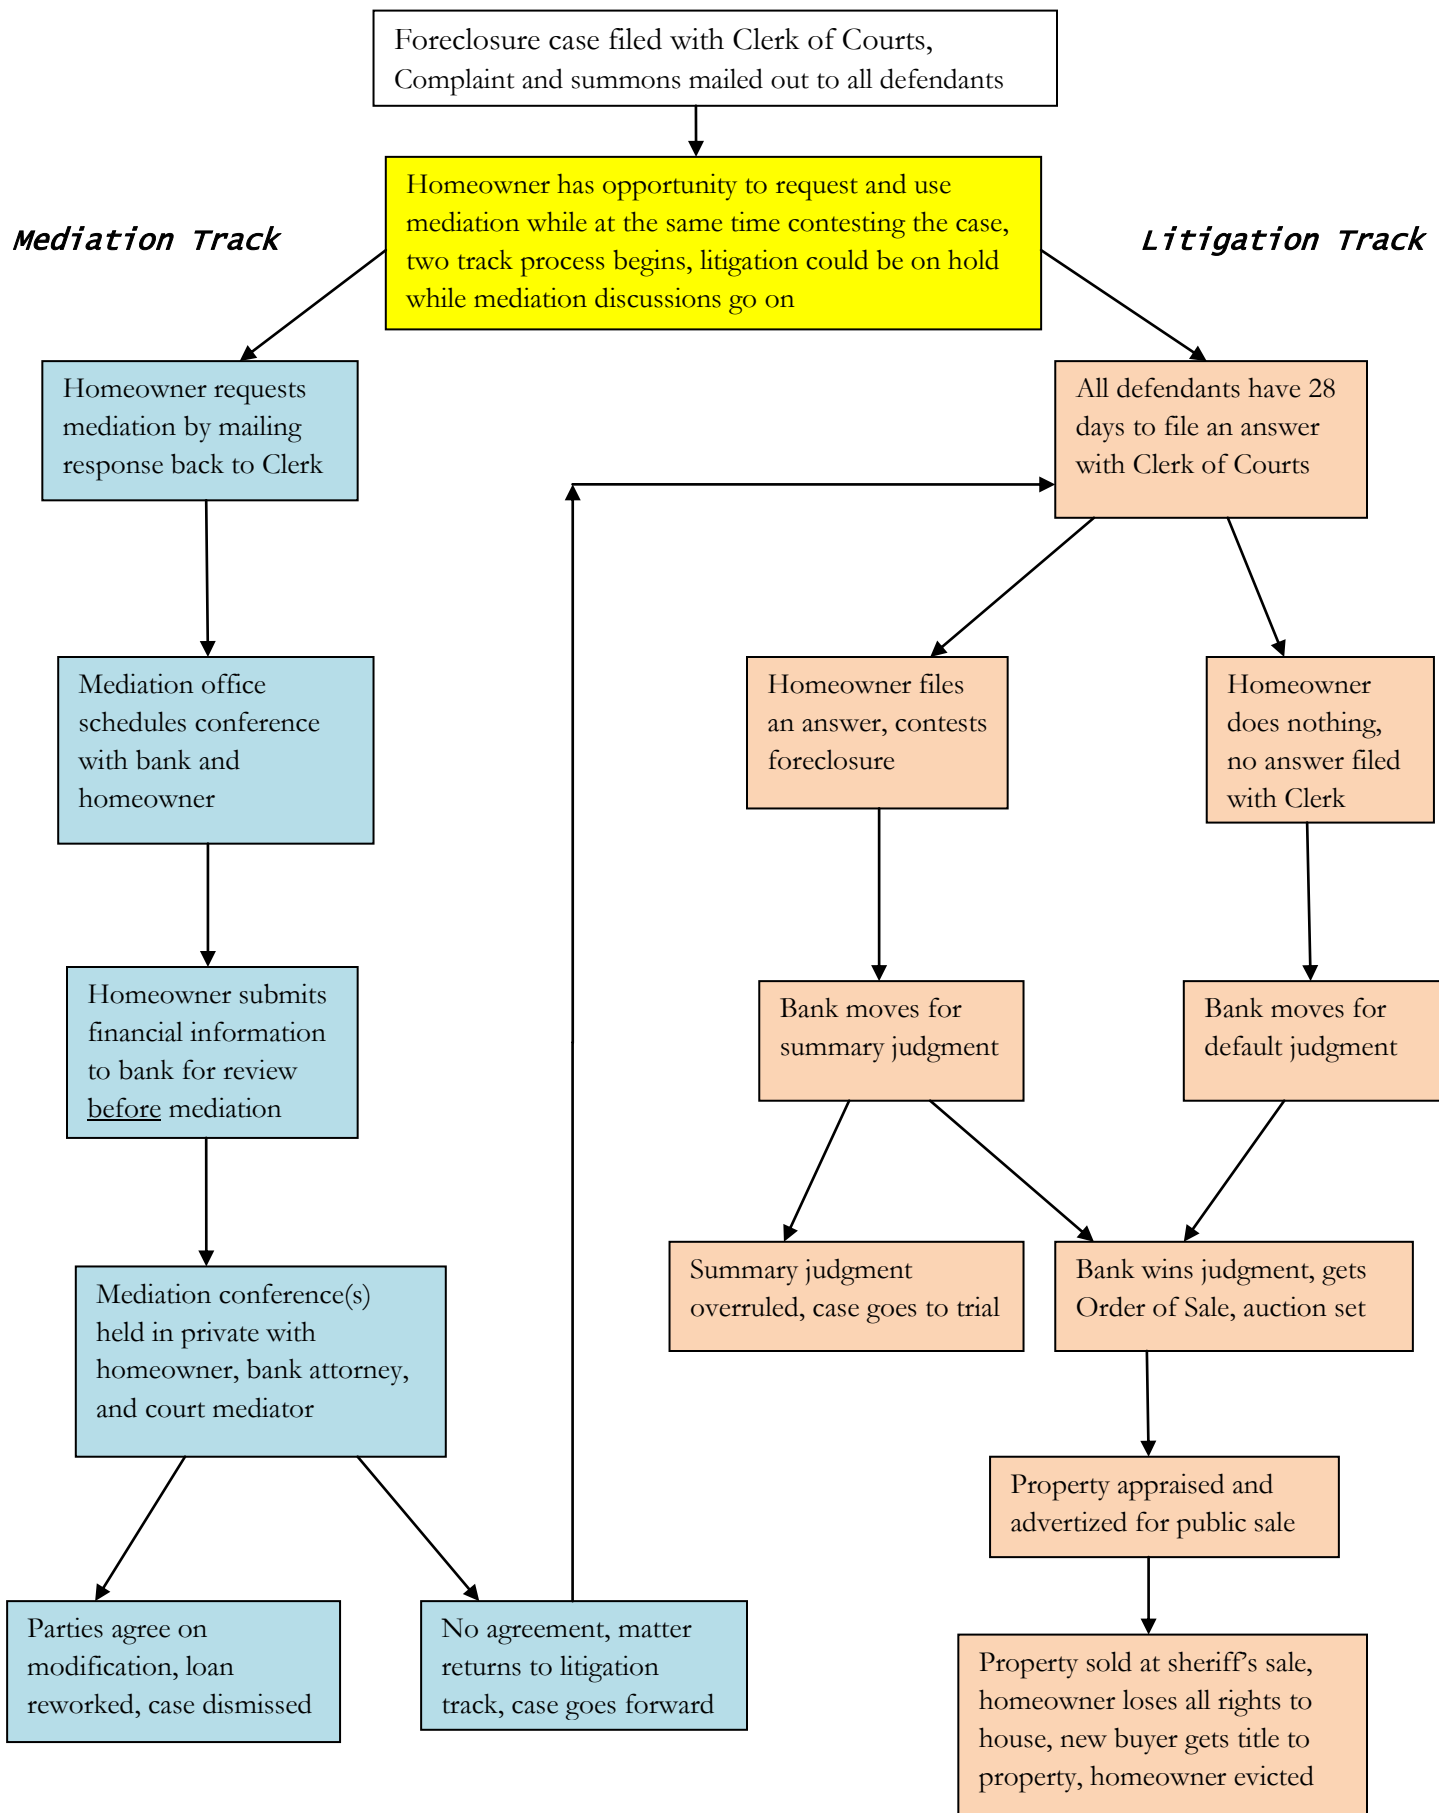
Foreclosure case filed with Clerk of Courts, Complaint and summons mailed out to all defendants

Mediation Track

Homeowner has opportunity to request and use mediation while at the same time contesting the case, two track process begins, litigation could be on hold while mediation discussions go on

Litigation Track

Homeowner requests mediation by mailing response back to Clerk

All defendants have 28 days to file an answer with Clerk of Courts

Mediation office schedules conference with bank and homeowner

Homeowner files an answer, contests foreclosure

Homeowner does nothing, no answer filed with Clerk

Homeowner submits financial information to bank for review before mediation

Bank moves for summary judgment

Bank moves for default judgment

Mediation conference(s) held in private with homeowner, bank attorney, and court mediator

Summary judgment overruled, case goes to trial

Bank wins judgment, gets Order of Sale, auction set

Property appraised and advertized for public sale

Parties agree on modification, loan reworked, case dismissed

No agreement, matter returns to litigation track, case goes forward

Property sold at sheriff's sale, homeowner loses all rights to house, new buyer gets title to property, homeowner evicted